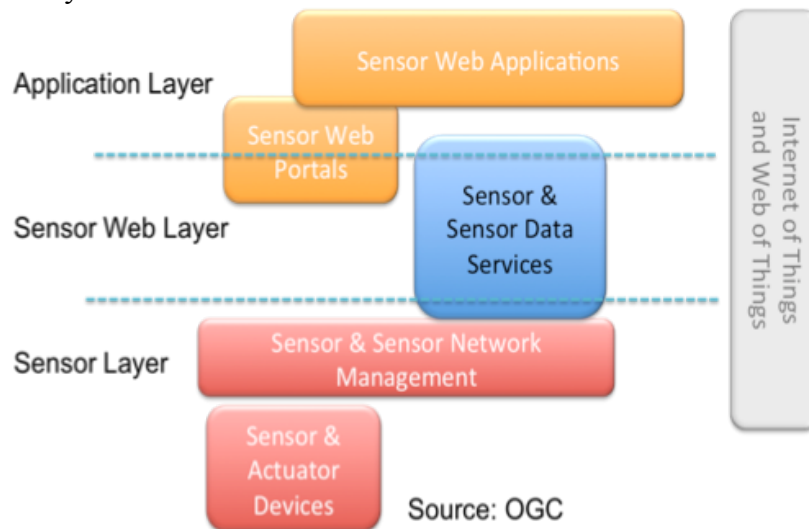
Application Layer

Sensor Web Applications

Sensor Web Portals

Sensor Web Layer

Sensor & Sensor Data Services

Internet of Things and Web of Things

Sensor Layer

Sensor & Sensor Network Management

Sensor & Actuator Devices

Source: OGC